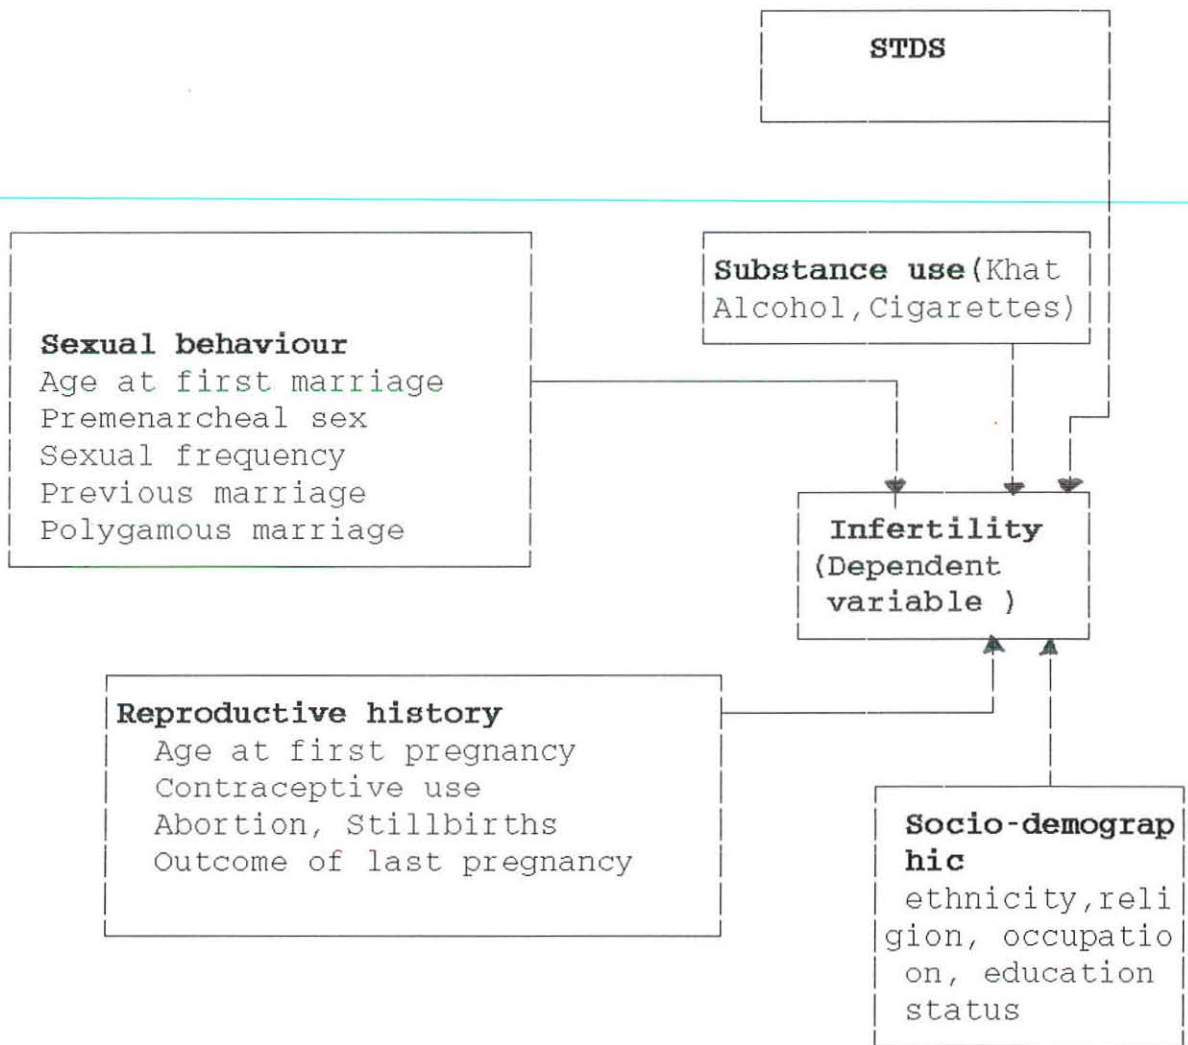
STDS

Sexual behaviour
Age at first marriage
Premenarcheal sex
Sexual frequency
Previous marriage
Polygamous marriage

Substance use(Khat Alcohol,Cigarettes)

Infertility
(Dependent variable )

Reproductive history
Age at first pregnancy
Contraceptive use
Abortion, Stillbirths
Outcome of last pregnancy

Socio-demographic
ethnicity,religion, occupation, education status